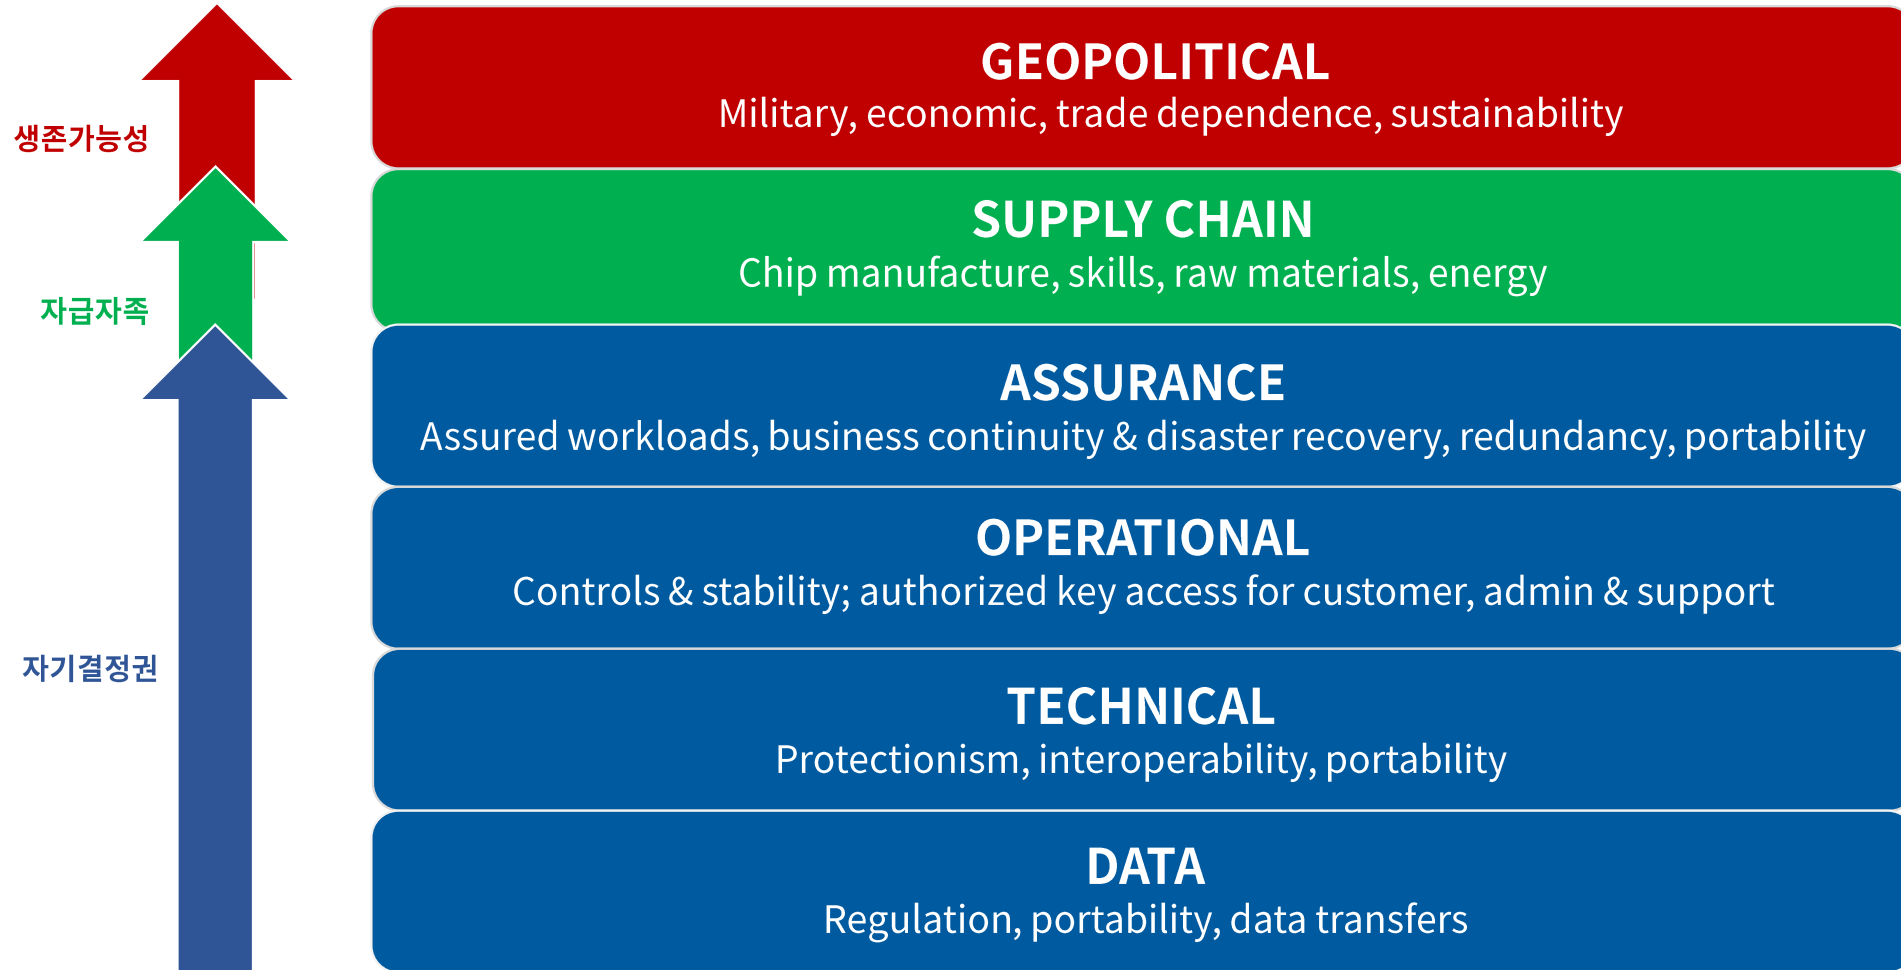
생존가능성

자급자족

자기결정권

GEOPOLITICAL
Military, economic, trade dependence, sustainability

SUPPLY CHAIN
Chip manufacture, skills, raw materials, energy

ASSURANCE
Assured workloads, business continuity & disaster recovery, redundancy, portability

OPERATIONAL
Controls & stability; authorized key access for customer, admin & support

TECHNICAL
Protectionism, interoperability, portability

DATA
Regulation, portability, data transfers